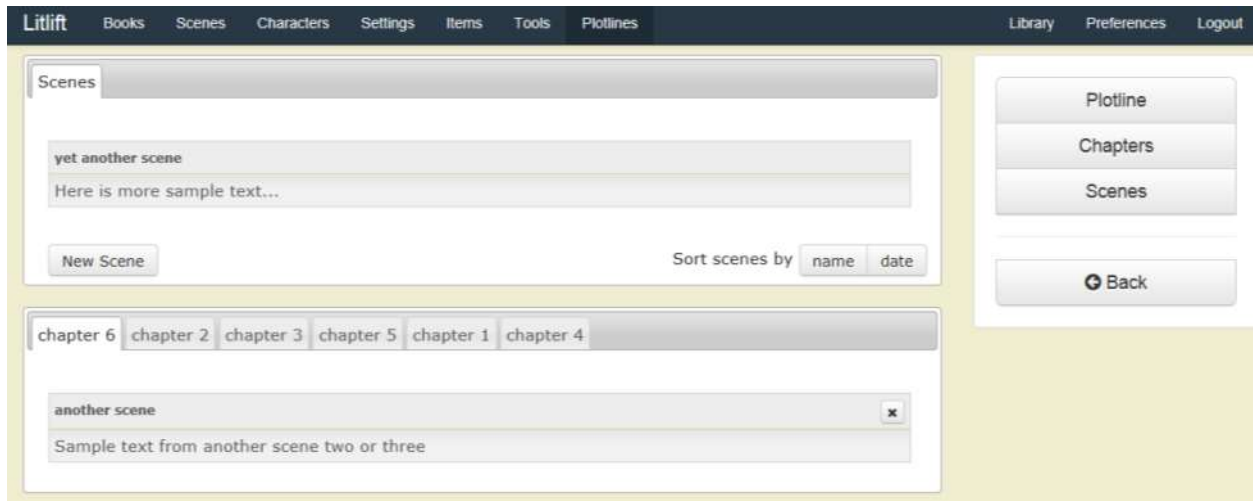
Litlift Books Scenes Characters Settings Items Tools Plotlines Library Preferences Logout

Scenes

yet another scene
Here is more sample text...

New Scene
Sort scenes by name date

chapter 6 chapter 2 chapter 3 chapter 5 chapter 1 chapter 4

another scene
×
Sample text from another scene two or three

Plotline
Chapters
Scenes

Back